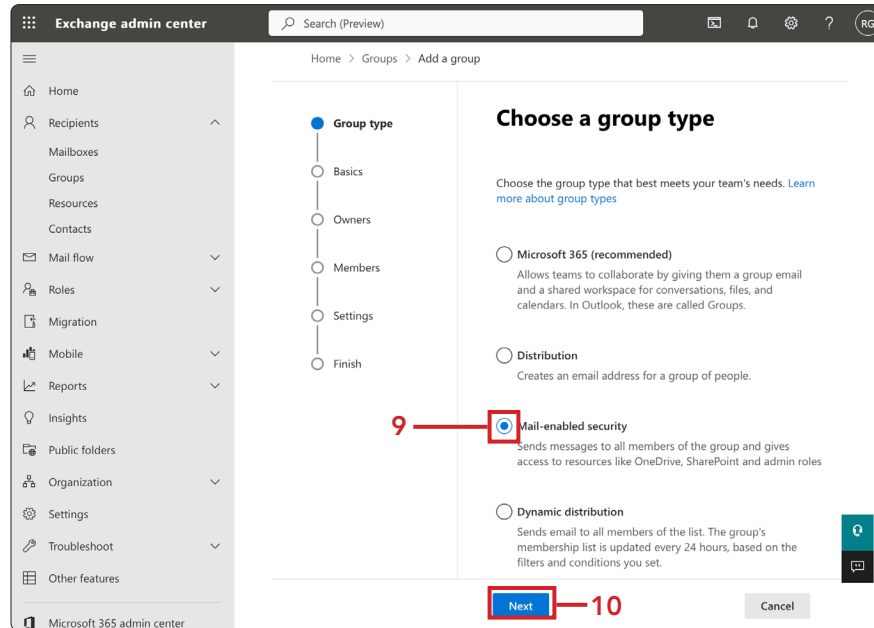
Exchange admin center

Search (Preview)

RG

Home
Recipients
Mailboxes
Groups
Resources
Contacts
Mail flow
Roles
Migration
Mobile
Reports
Insights
Public folders
Organization
Settings
Troubleshoot
Other features
Microsoft 365 admin center

Home > Groups > Add a group

Group type
Basics
Owners
Members
Settings
Finish

Choose a group type

Choose the group type that best meets your team's needs. Learn more about group types

Microsoft 365 (recommended)
Allows teams to collaborate by giving them a group email and a shared workspace for conversations, files, and calendars. In Outlook, these are called Groups.

Distribution
Creates an email address for a group of people.

9

Mail-enabled security
Sends messages to all members of the group and gives access to resources like OneDrive, SharePoint and admin roles

Dynamic distribution
Sends email to all members of the list. The group's membership list is updated every 24 hours, based on the filters and conditions you set.

Next

10

Cancel